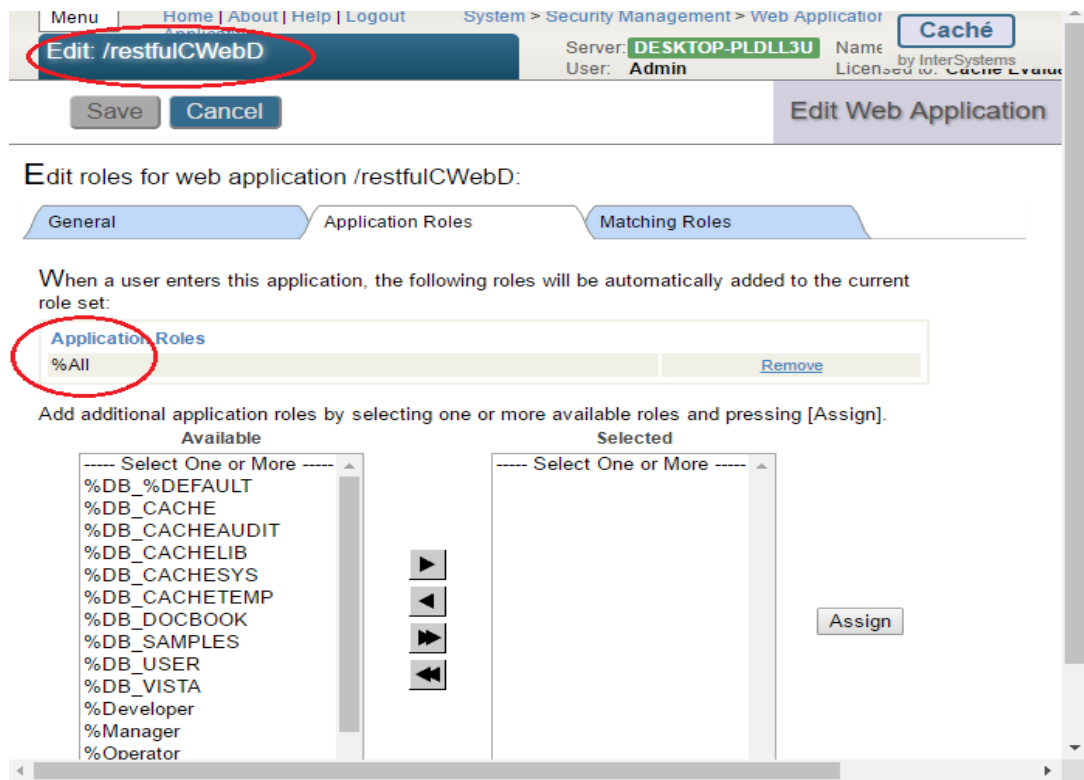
Menu
Home | About | Help | Logout
System > Security Management > Web Applicatior
Edit: /restfulCWebD
Server: DESKTOP-PLDLL3U
User: Admin
Name
Licensed to: Cache Evalu
Caché
by InterSystems

Save
Cancel
Edit Web Application

Edit roles for web application /restfulCWebD:

General
Application Roles
Matching Roles

When a user enters this application, the following roles will be automatically added to the current role set:

| Application Roles | |
|---|---|
| %All | Remove |

Add additional application roles by selecting one or more available roles and pressing [Assign].

Available
----- Select One or More -----
%DB_%DEFAULT
%DB_CACHE
%DB_CACHEAUDIT
%DB_CACHELIB
%DB_CACHESYS
%DB_CACHETEMP
%DB_DOCBOOK
%DB_SAMPLES
%DB_USER
%DB_VISTA
%Developer
%Manager
%Operator

Selected
----- Select One or More -----

Assign